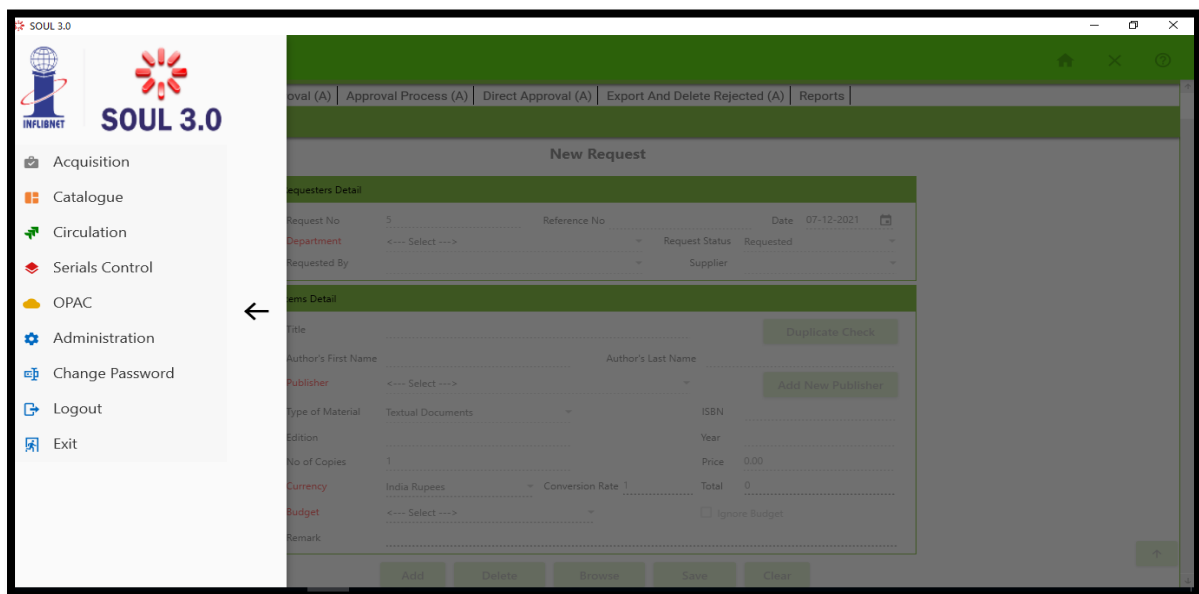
SOUL 3.0

INFLIBNET SOUL 3.0

Acquisition
Catalogue
Circulation
Serials Control
OPAC
Administration
Change Password
Logout
Exit

←

oval (A) | Approval Process (A) | Direct Approval (A) | Export And Delete Rejected (A) | Reports

New Request

equesters Detail

Request No 5
Reference No
Date 07-12-2021
Department <---- Select --->
Request Status Requested
Requested By
Supplier

tems Detail

Title
Duplicate Check
Author's First Name
Author's Last Name
Publisher <---- Select --->
Add New Publisher
Type of Material Textual Documents
ISBN
Edition
Year
No of Copies 1
Price 0.00
Currency India Rupees
Conversion Rate 1
Total 0
Budget <---- Select --->
Ignore Budget
Remark

Add Delete Browse Save Clear